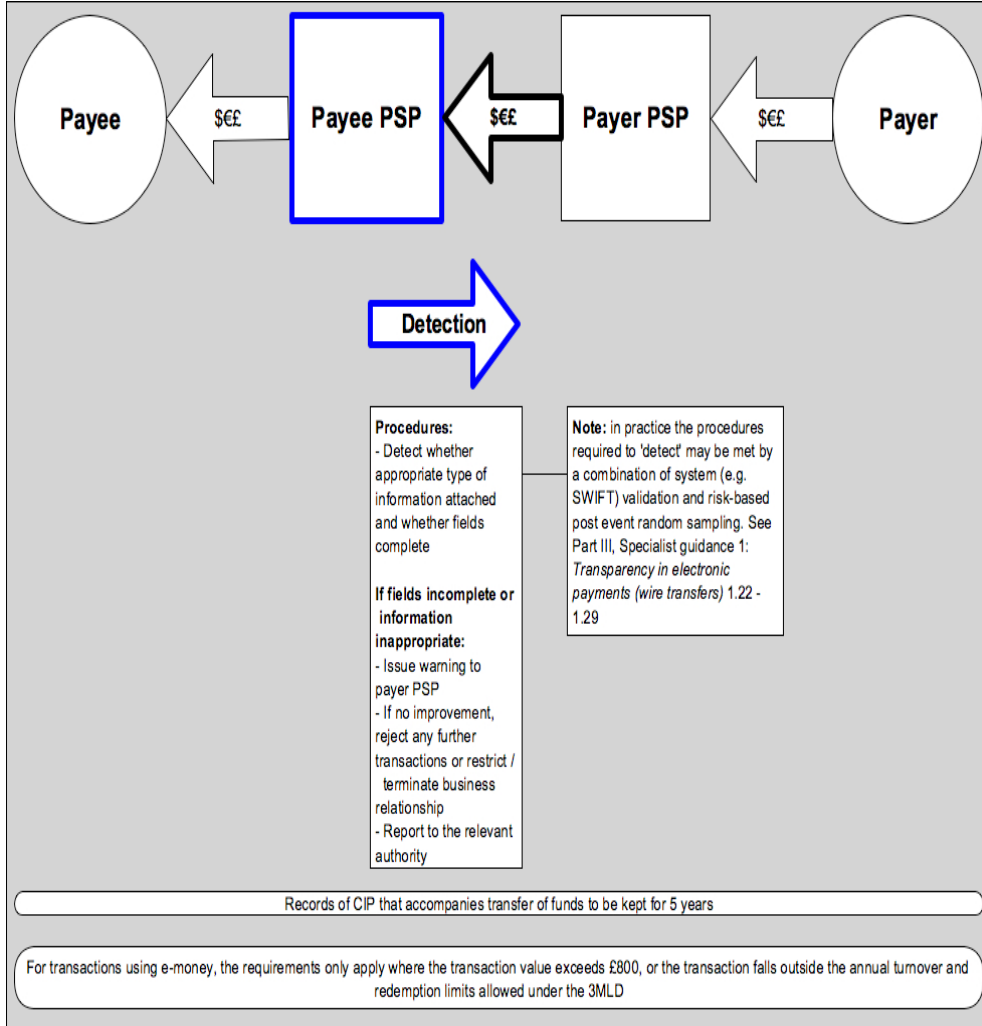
Payee

$€£

Payee PSP

$€£

Payer PSP

$€£

Payer

Detection

**Procedures:**
- Detect whether appropriate type of information attached and whether fields complete

**If fields incomplete or information inappropriate:**
- Issue warning to payer PSP
- If no improvement, reject any further transactions or restrict / terminate business relationship
- Report to the relevant authority

**Note:** in practice the procedures required to 'detect' may be met by a combination of system (e.g. SWIFT) validation and risk-based post event random sampling. See Part III, Specialist guidance 1: *Transparency in electronic payments (wire transfers)* 1.22 - 1.29

Records of CIP that accompanies transfer of funds to be kept for 5 years

For transactions using e-money, the requirements only apply where the transaction value exceeds £800, or the transaction falls outside the annual turnover and redemption limits allowed under the 3MLD